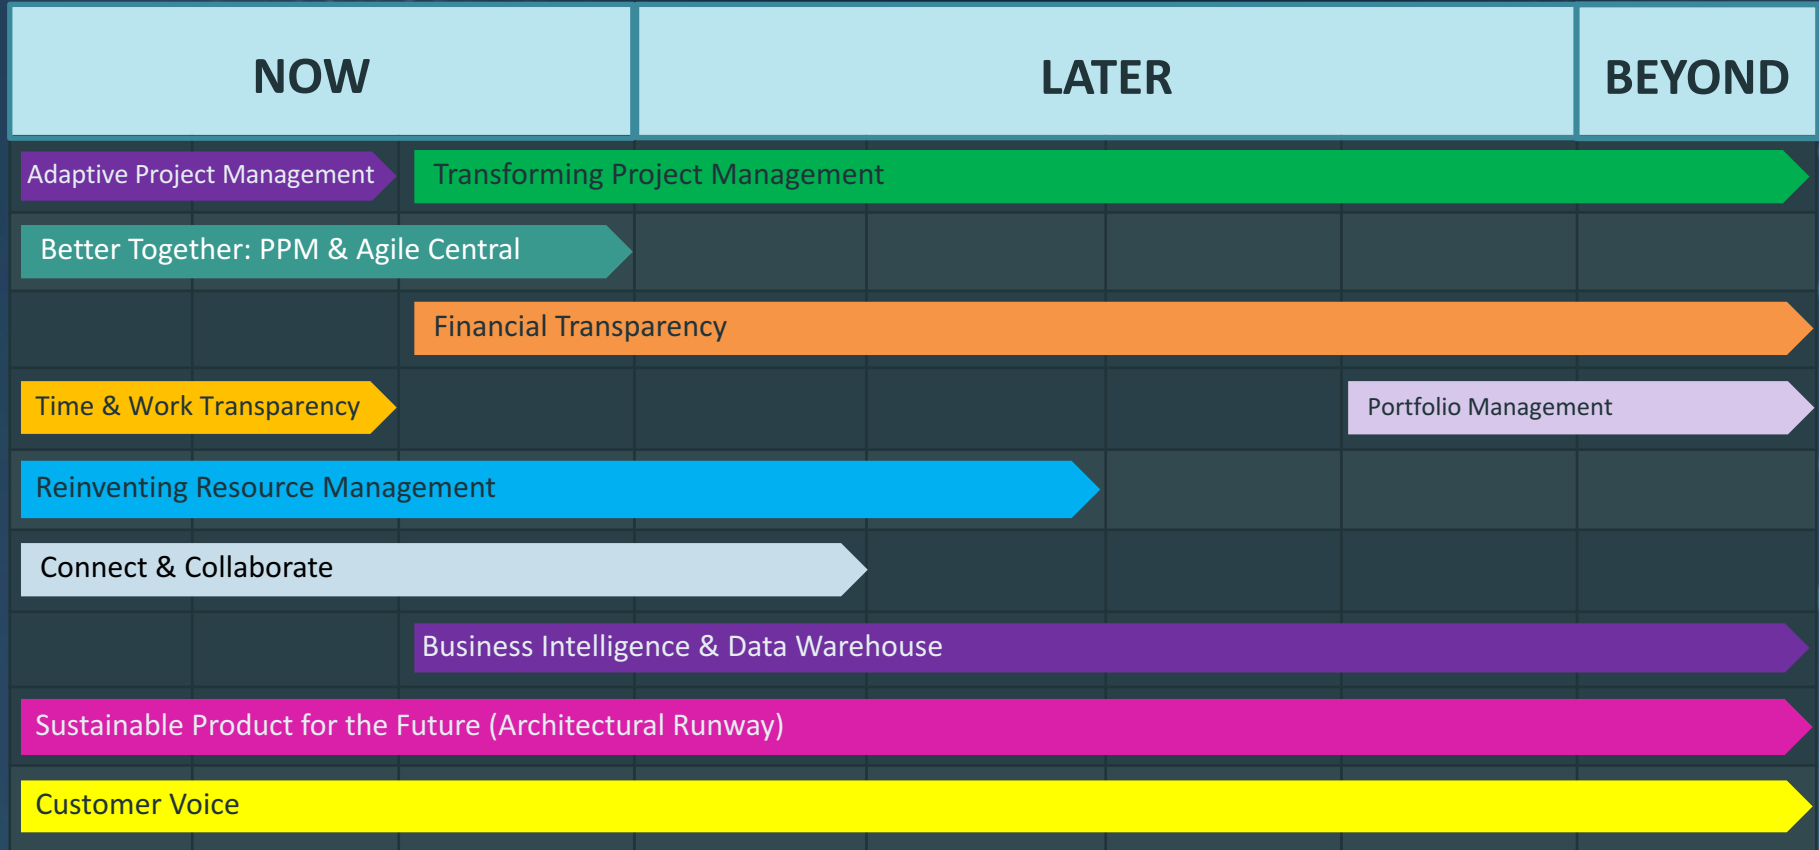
| NOW | LATER | BEYOND |
|---|---|---|

Adaptive Project Management
Transforming Project Management
Better Together: PPM & Agile Central
Financial Transparency
Time & Work Transparency
Portfolio Management
Reinventing Resource Management
Connect & Collaborate
Business Intelligence & Data Warehouse
Sustainable Product for the Future (Architectural Runway)
Customer Voice